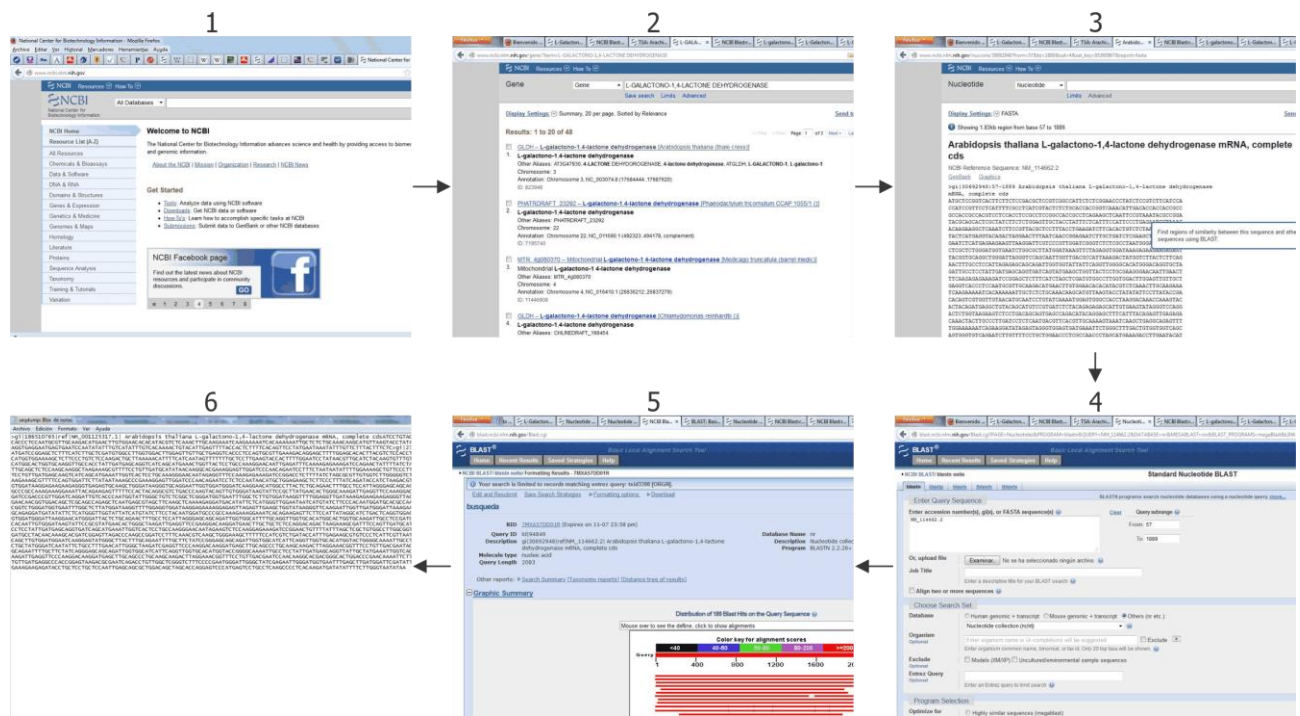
1

National Center for Biotechnology Information - Mozilla Firefox

Archivo Editar Ver Historial Marcadores Herramientas Ayuda

www.ncbi.nlm.nih.gov

NCBI Resources How To

NCBI National Center for Biotechnology Information

All Databases

NCBI Home
Resource List (A-Z)
All Resources
Chemicals & Bioassays
Data & Software
DNA & RNA
Domains & Structures
Genes & Expression
Genetics & Medicine
Genomes & Maps
Homology
Literature
Proteins
Sequence Analysis
Taxonomy
Training & Tutorials
Variation

Welcome to NCBI

The National Center for Biotechnology Information advances science and health by providing access to biomedical and genomic information.

About the NCBI | Mission | Organization | Research | NCBI News

Get Started

Tools: Analyze data using NCBI software
Downloads: Get NCBI data or software
How-To's: Learn how to accomplish specific tasks at NCBI
Submissions: Submit data to GenBank or other NCBI databases

NCBI Facebook page

Find out the latest news about NCBI resources and participate in community discussions.

GO

1 2 3 4 5 6 7

2

NCBI Resources How To

Gene | Gene | L-GALACTONO-1,4-LACTONE DEHYDROGENASE

Save search Limits Advanced

Display Settings: Summary, 20 per page, Sorted by Relevance

Send to

Results: 1 to 20 of 48

Page 1 of 3

GLDH – L-galactono-1,4-lactone dehydrogenase [Arabidopsis thaliana (thale cress)]
1. L-galactono-1,4-lactone dehydrogenase
Other Aliases: AT3G47930, L-GALACTONO-1,4-LACTONE DEHYDROGENASE, L-galactono-1,4-lactone dehydrogenase, ATGLDH, L-GALACTONO-1, L-galactono-1
Chromosome: 3
Annotation: Chromosome 3, NC_003074.8 (17684444..17687920)
ID: 823946

PHATRDRAFT_23292 – L-galactono-1,4-lactone dehydrogenase [Phaeodactylum tricornutum CCAP 1055/1]
2. L-galactono-1,4-lactone dehydrogenase
Other Aliases: PHATRDRAFT_23292
Chromosome: 22
Annotation: Chromosome 22, NC_011686.1 (492323..494178, complement)
ID: 7195740

MTR_4g080370 – Mitochondrial L-galactono-1,4-lactone dehydrogenase [Medicago truncatula (barrel medic)]
3. Mitochondrial L-galactono-1,4-lactone dehydrogenase
Other Aliases: MTR_4g080370
Chromosome: 4
Annotation: Chromosome 4, NC_016410.1 (28636212..29637279)
ID: 11446936

GLDH – L-galactono-1,4-lactone dehydrogenase [Chlamydomonas reinhardtii]
4. L-galactono-1,4-lactone dehydrogenase
Other Aliases: CHLREDRAFT_198454

3

NCBI Resources How To

Nucleotide | Nucleotide

Limits Advanced

Display Settings: FASTA

Showing 1.83kb region from base 57 to 1889

Arabidopsis thaliana L-galactono-1,4-lactone dehydrogenase mRNA, complete cds

NCBI Reference Sequence: NM_114662.2

GenBank Graphics

>gi|30692946:57-1889 Arabidopsis thaliana L-galactono-1,4-lactone dehydrogenase mRNA, complete cds

Find regions of similarity between this sequence and other sequences using BLAST.

4

BLAST Basic Local Alignment Search Tool

Home Recent Results Saved Strategies Help

NCBI/ BLAST/ blastn suite

Standard Nucleotide BLAST

blastn blastp blastx tblastn tblastx

Enter Query Sequence

BLASTN programs search nucleotide databases using a nucleotide query. more...

Enter accession number(s), gi(s), or FASTA sequence(s)

NM_114662.2

Clear

Query subrange

From 57

To 1889

Or, upload file Examinar... No se ha seleccionado ningún archivo.

Job Title

Enter a descriptive title for your BLAST search

Align two or more sequences

Choose Search Set

Database
Human genomic + transcript Mouse genomic + transcript Others (nr etc.):
Nucleotide collection (nr/nt)

Organism
Optional
Enter organism name or id--completions will be suggested
Exclude
Enter organism common name, binomial, or tax id. Only 20 top taxa will be shown.

Exclude
Optional
Models (XM/XP) Uncultured/environmental sample sequences

Entrez Query
Optional
Enter an Entrez query to limit search

Program Selection

Optimize for
Highly similar sequences (megablast)

5

BLAST Basic Local Alignment Search Tool

Home Recent Results Saved Strategies Help

NCBI/ BLAST/ blastn suite/ Formatting Results - 7MXA57D001R

Your search is limited to records matching entrez query: txid3398 [ORGN].

Edit and Resubmit Save Search Strategies Formatting options Download

busqueda

RID 7MXA57D001R (Expires on 11-07 23:58 pm)

Query ID ref|NM_114662.2|
Description gi|30692946|ref|NM_114662.2| Arabidopsis thaliana L-galactono-1,4-lactone dehydrogenase mRNA, complete cds
Molecule type nucleic acid
Query Length 2083

Database Name nr
Description Nucleotide collection
Program BLASTN 2.2.26+

Other reports: Search Summary [Taxonomy reports] [Distance tree of results]

Graphic Summary

Distribution of 189 Blast Hits on the Query Sequence

Mouse over to see the define, click to show alignments

Color key for alignment scores

<40 40-50 50-80 80-200 >=200

Query 1 400 800 1200 1600 20

6

seqdump.txt - Bloc de notas

Archivo Edición Formato Ver Ayuda

>gi|186510765|ref|NM_001125317.1| Arabidopsis thaliana L-galactono-1,4-lactone dehydrogenase mRNA, complete cds